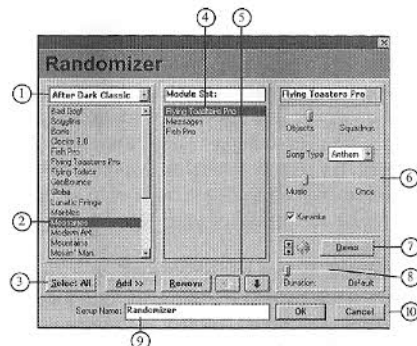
Randomizer

After Dark Classic
Bad Dog!
Boggling
Boris
Clocks 3.0
Fish Pro
Flying Toasters Pro
Flying Toilets
GeoBounce
Globe
Lunatic Fringe
Marbles
Messages
Modern Art
Mountains
Mowin' Man

Module Set:
Flying Toasters Pro
Messages
Fish Pro

Flying Toasters Pro
Objects
Squadron
Song Type
Anthem
Music
Once
Karaoke
Demo
Duration:
Default

Select All
Add >>
Remove

Setup Name: Randomizer
OK
Cancel

1
2
3
4
5
6
7
8
9
10